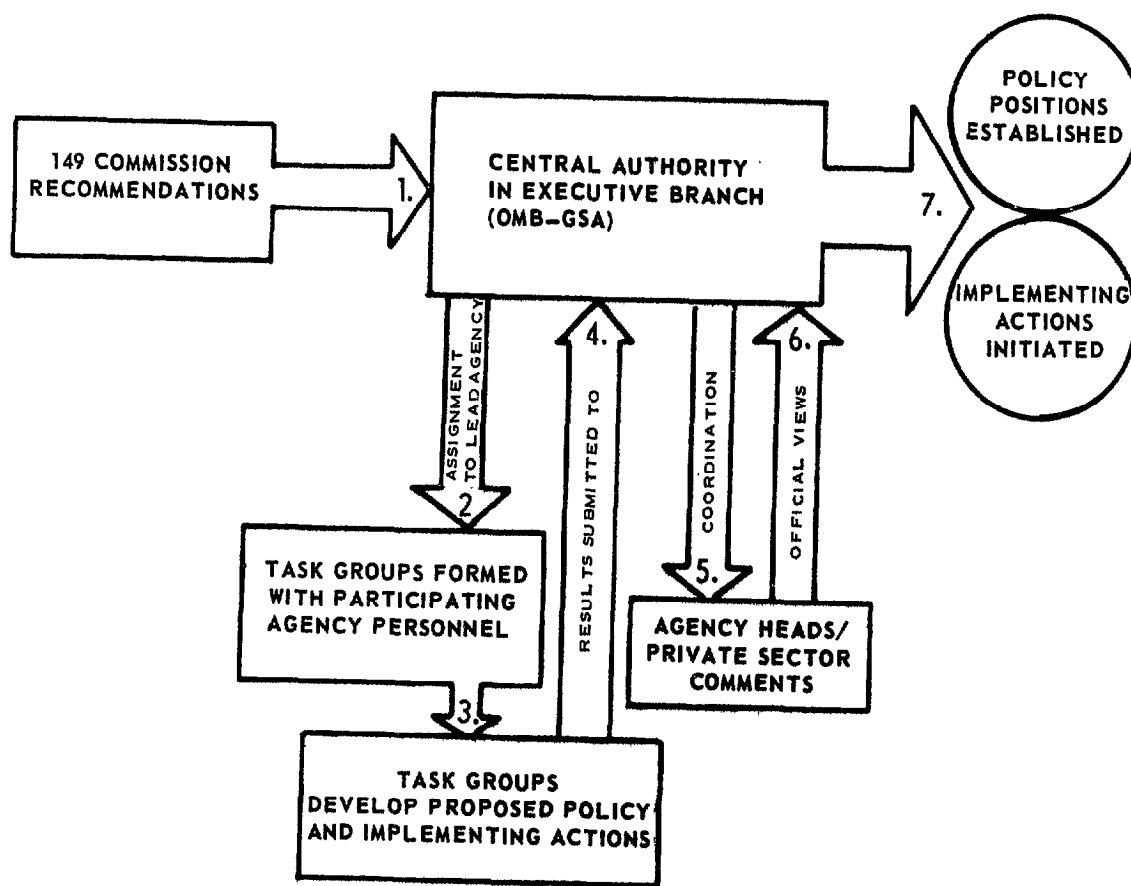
149 COMMISSION RECOMMENDATIONS

1.

CENTRAL AUTHORITY IN EXECUTIVE BRANCH (OMB–GSA)

7.

POLICY POSITIONS ESTABLISHED

IMPLEMENTING ACTIONS INITIATED

ASSIGNMENT TO LEAD AGENCY

2

4.

RESULTS SUBMITTED TO

COORDINATION

6.

OFFICIAL VIEWS

TASK GROUPS FORMED WITH PARTICIPATING AGENCY PERSONNEL

5.

AGENCY HEADS/ PRIVATE SECTOR COMMENTS

3.

TASK GROUPS DEVELOP PROPOSED POLICY AND IMPLEMENTING ACTIONS